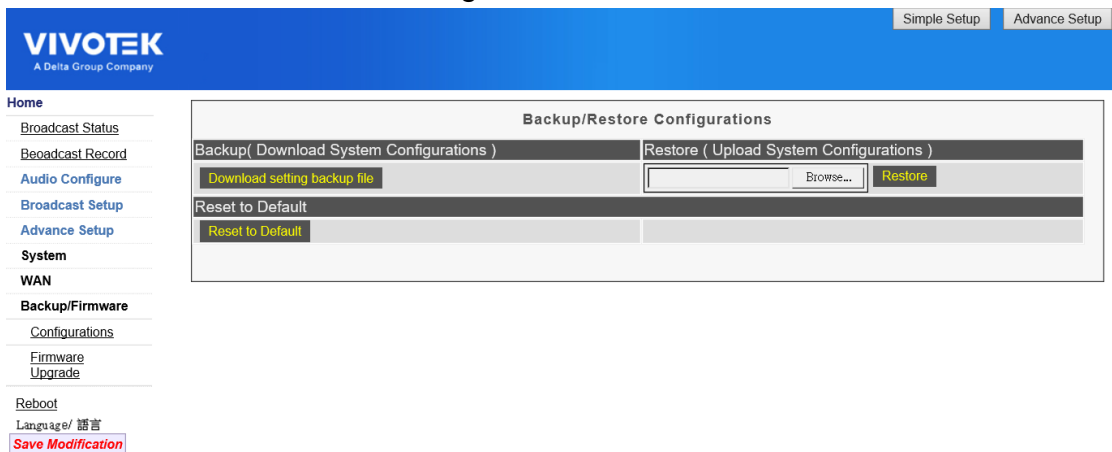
Simple Setup
Advance Setup

VIVOTEK
A Delta Group Company

Home
Broadcast Status
Beoadcast Record
Audio Configure
Broadcast Setup
Advance Setup
System
WAN
Backup/Firmware
Configurations
Firmware Upgrade
Reboot
Language/ 語言
Save Modification

Backup/Restore Configurations

| Backup( Download System Configurations ) | Restore ( Upload System Configurations ) |
|---|---|
| Download setting backup file | Browse... Restore |

Reset to Default

Reset to Default